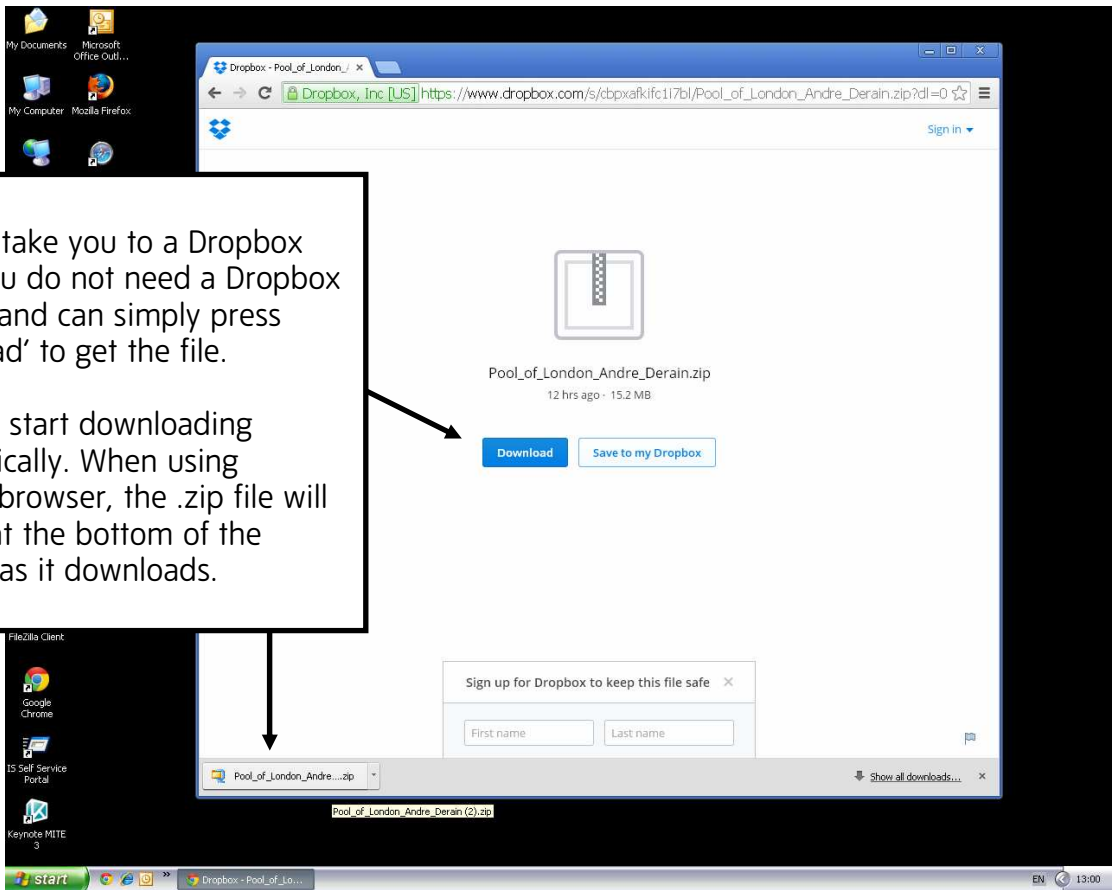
My Documents

Microsoft Office Outl...

My Computer

Mozilla Firefox

Dropbox - Pool_of_London_/ ×

Dropbox, Inc [US] https://www.dropbox.com/s/cbpxafkifc1i7bl/Pool_of_London_Andre_Derain.zip?dl=0

Sign in ▾

take you to a Dropbox u do not need a Dropbox and can simply press ad' to get the file.

start downloading ically. When using browser, the .zip file will t the bottom of the as it downloads.

Pool_of_London_Andre_Derain.zip

12 hrs ago · 15.2 MB

Download

Save to my Dropbox

FileZilla Client

Google Chrome

Sign up for Dropbox to keep this file safe ×

First name

Last name

IS Self Service Portal

Pool_of_London_Andre....zip

Show all downloads... ×

Pool_of_London_Andre_Derain (2).zip

Keynote MITE 3

start

Dropbox - Pool_of_Lo...

EN 13:00